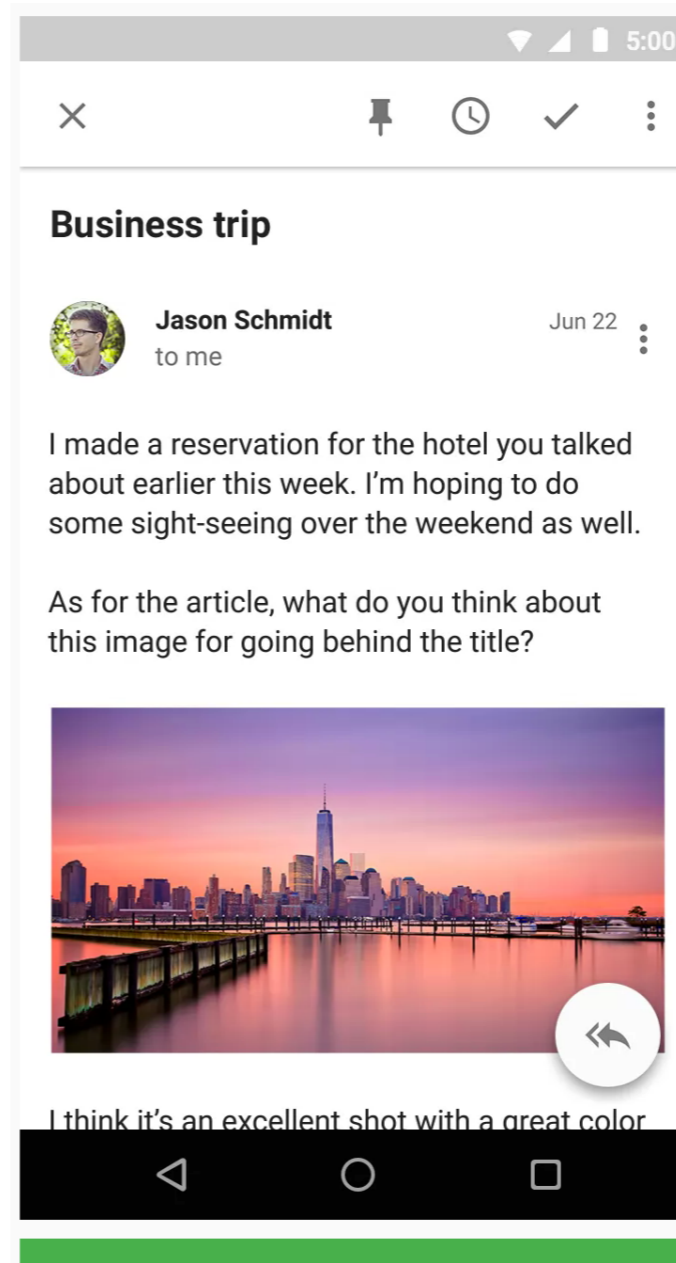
5:00

Business trip

Jason Schmidt
to me

Jun 22

I made a reservation for the hotel you talked about earlier this week. I'm hoping to do some sight-seeing over the weekend as well.

As for the article, what do you think about this image for going behind the title?

I think it's an excellent shot with a great color